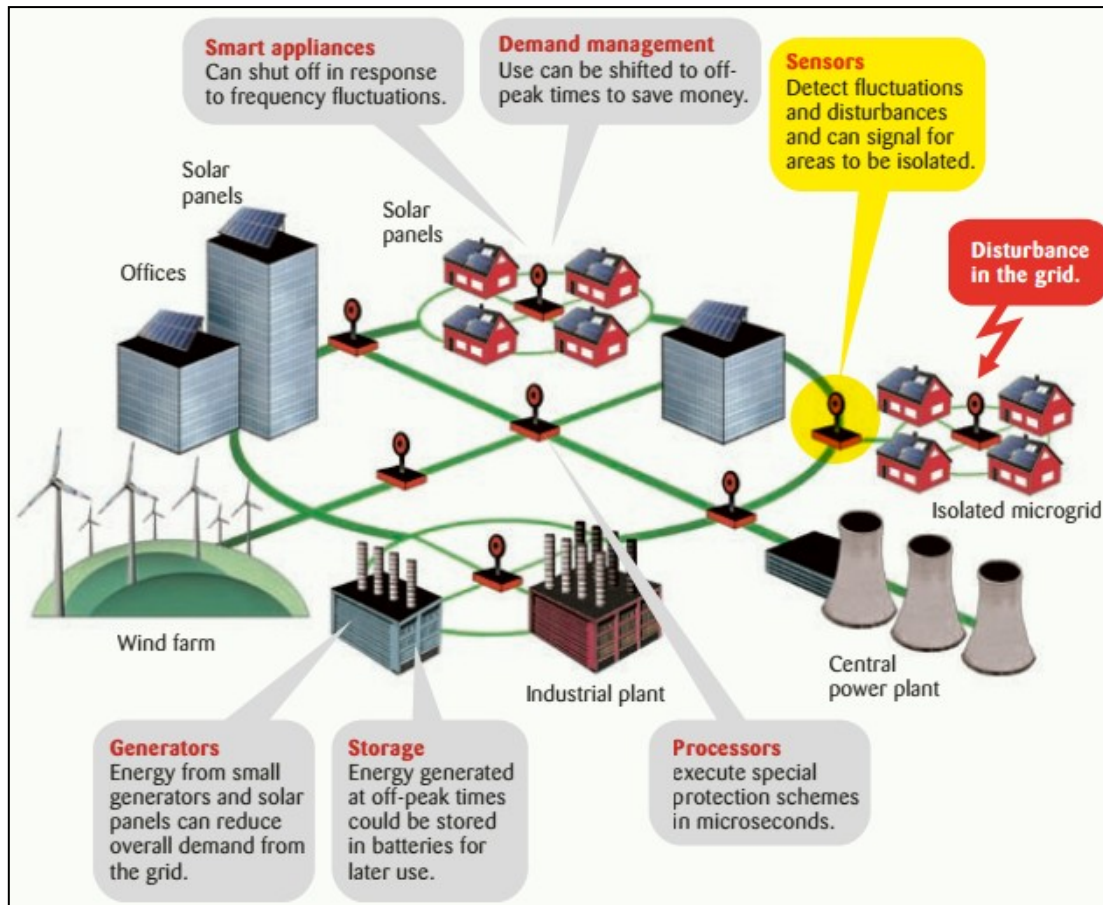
**Smart appliances**
Can shut off in response to frequency fluctuations.

**Demand management**
Use can be shifted to off-peak times to save money.

**Sensors**
Detect fluctuations and disturbances and can signal for areas to be isolated.

Solar panels

Solar panels

Offices

**Disturbance in the grid.**

Isolated microgrid

Wind farm

Industrial plant

Central power plant

**Generators**
Energy from small generators and solar panels can reduce overall demand from the grid.

**Storage**
Energy generated at off-peak times could be stored in batteries for later use.

**Processors**
execute special protection schemes in microseconds.